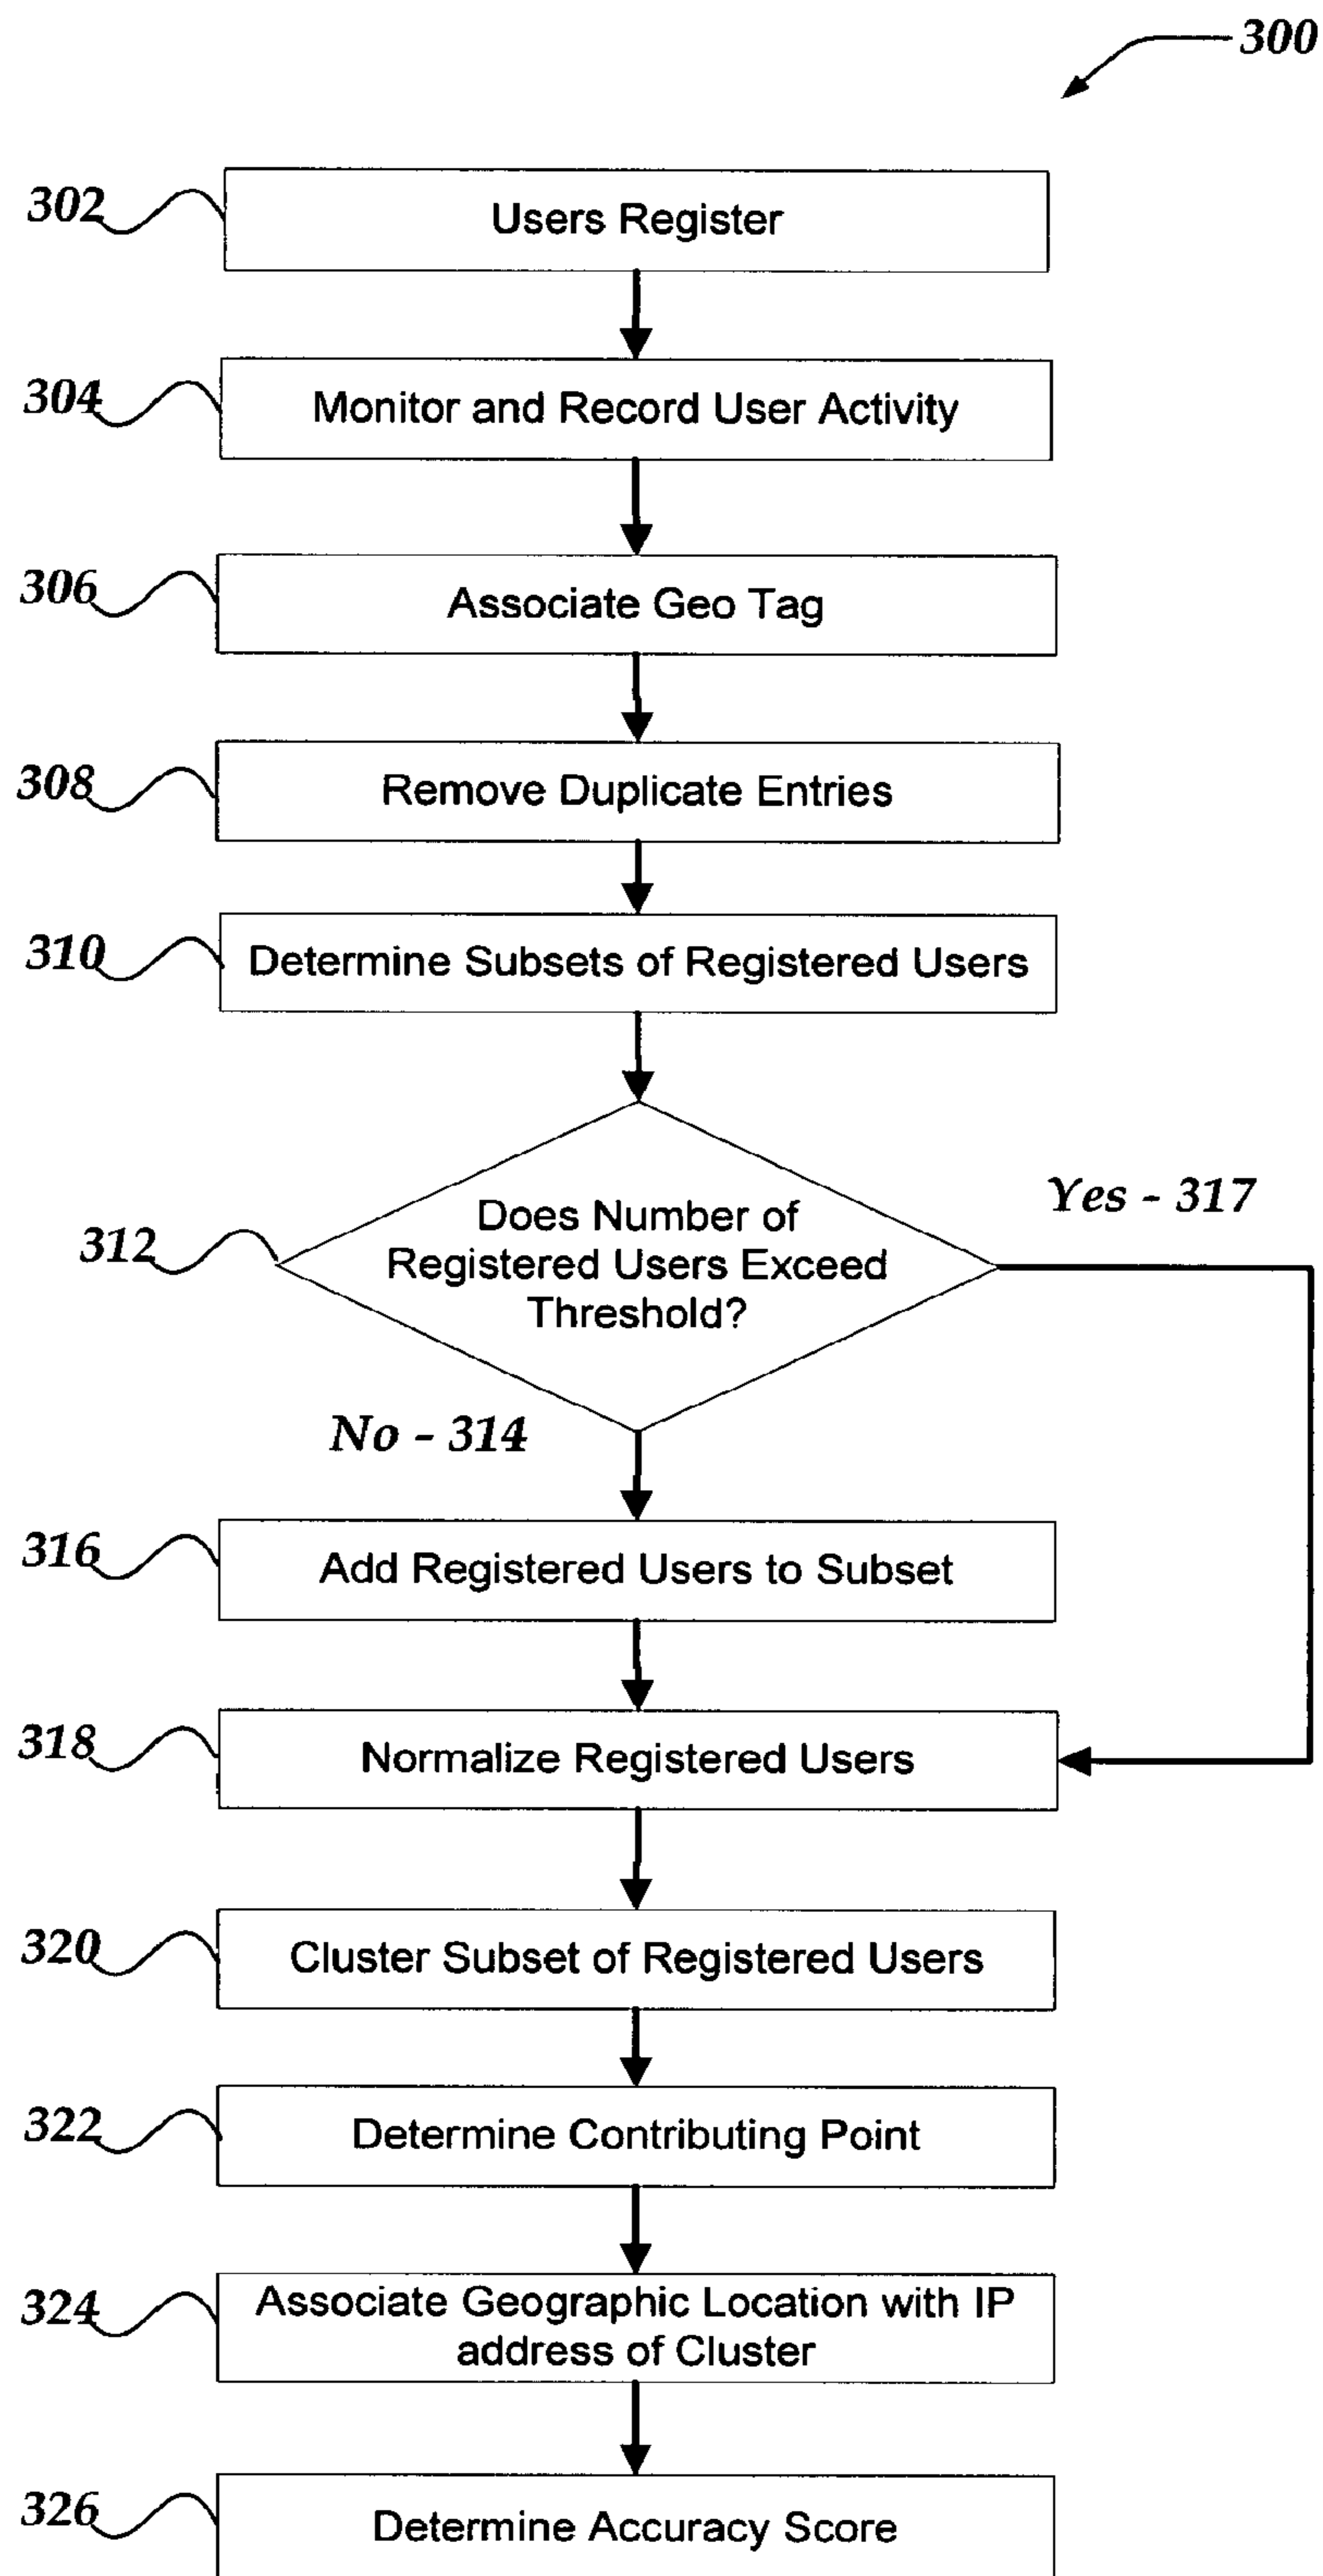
300

302 Users Register

304 Monitor and Record User Activity

306 Associate Geo Tag

308 Remove Duplicate Entries

310 Determine Subsets of Registered Users

312 Does Number of Registered Users Exceed Threshold?

Yes - 317

No - 314

316 Add Registered Users to Subset

318 Normalize Registered Users

320 Cluster Subset of Registered Users

322 Determine Contributing Point

324 Associate Geographic Location with IP address of Cluster

326 Determine Accuracy Score